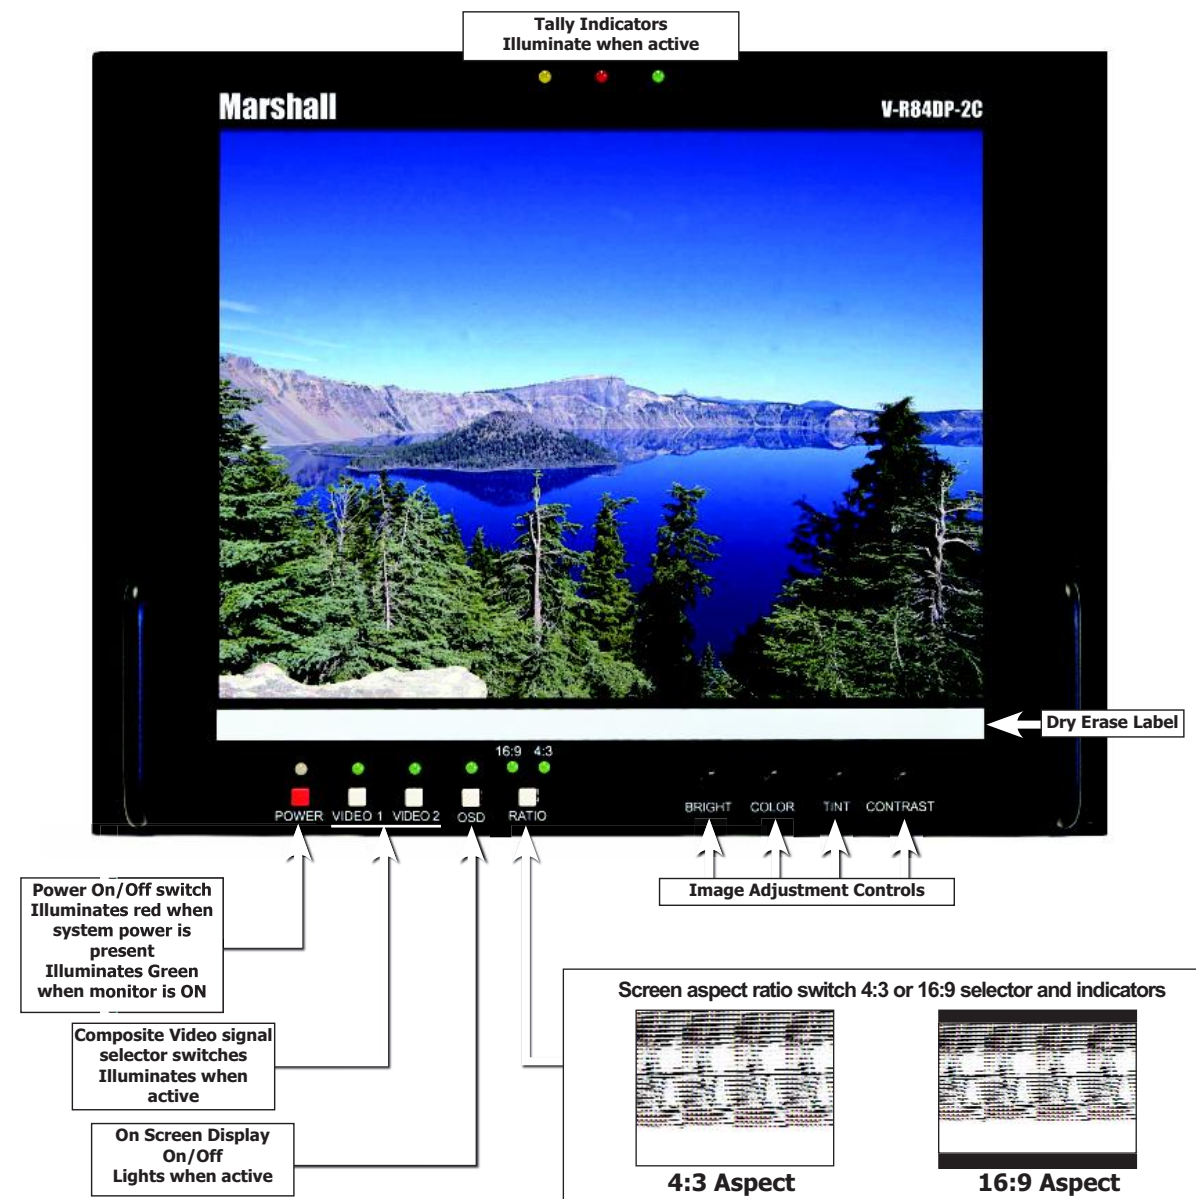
Tally Indicators
Illuminate when active

Marshall

V-R84DP-2C

Dry Erase Label

16:9 4:3

POWER VIDEO 1 VIDEO 2 OSD RATIO

BRIGHT COLOR TINT CONTRAST

Image Adjustment Controls

Power On/Off switch
Illuminates red when system power is present
Illuminates Green when monitor is ON

Composite Video signal selector switches
Illuminates when active

On Screen Display
On/Off
Lights when active

Screen aspect ratio switch 4:3 or 16:9 selector and indicators

4:3 Aspect

16:9 Aspect